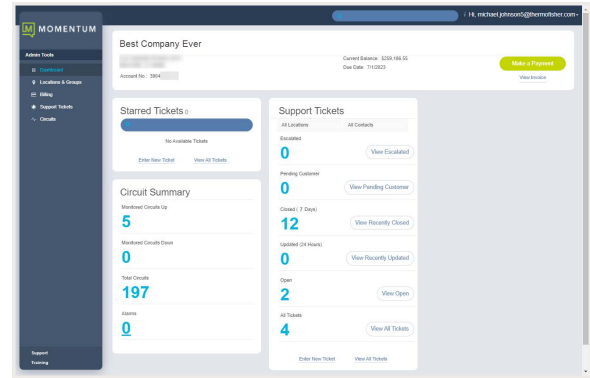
MOMENTUM

Hi, michael.johnson5@thermofisher.com

Admin Tools
Dashboard
Locations & Groups
Billing
Support Tickets
Circuits

Support
Training

Best Company Ever

Account No.: 3904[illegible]

Current Balance: $259,186.55
Due Date: 7/1/2023

Make a Payment
View Invoice

Starred Tickets 0

No Available Tickets

Enter New Ticket
View All Tickets

Circuit Summary

Monitored Circuits Up
5

Monitored Circuits Down
0

Total Circuits
197

Alarms
0

Support Tickets

All Locations
All Contacts

Escalated
0
View Escalated

Pending Customer
0
View Pending Customer

Closed ( 7 Days)
12
View Recently Closed

Updated (24 Hours)
0
View Recently Updated

Open
2
View Open

All Tickets
4
View All Tickets

Enter New Ticket
View All Tickets